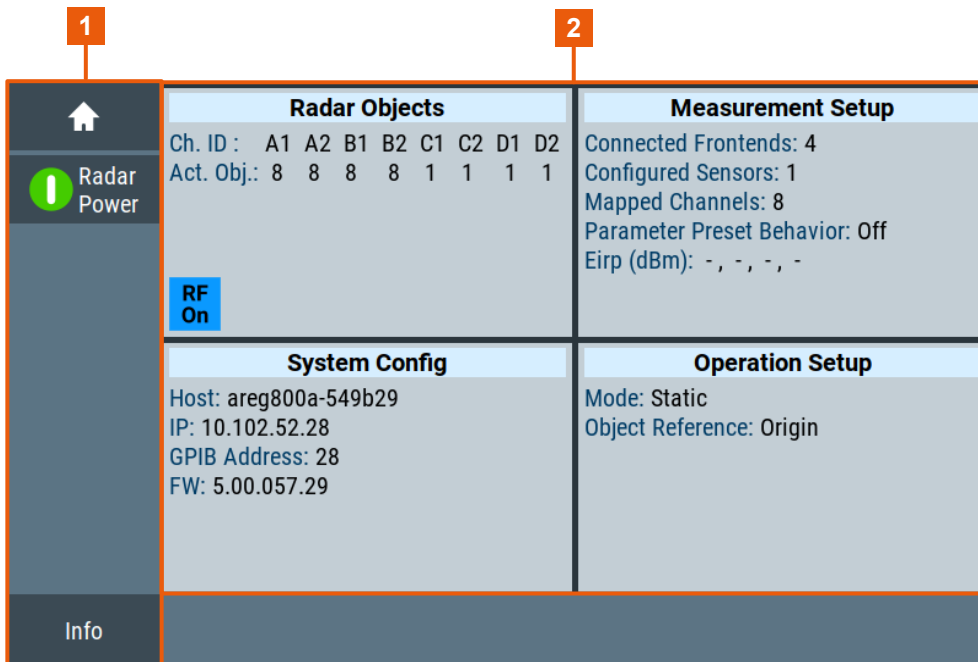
1

2

Radar Power

Radar Objects

| Ch. ID : | A1 | A2 | B1 | B2 | C1 | C2 | D1 | D2 |
|---|---|---|---|---|---|---|---|---|
| Act. Obj.: | 8 | 8 | 8 | 8 | 1 | 1 | 1 | 1 |

RF On

Measurement Setup

Connected Frontends: 4
Configured Sensors: 1
Mapped Channels: 8
Parameter Preset Behavior: Off
Eirp (dBm): - , - , - , -

System Config

Host: areg800a-549b29
IP: 10.102.52.28
GPIB Address: 28
FW: 5.00.057.29

Operation Setup

Mode: Static
Object Reference: Origin

Info